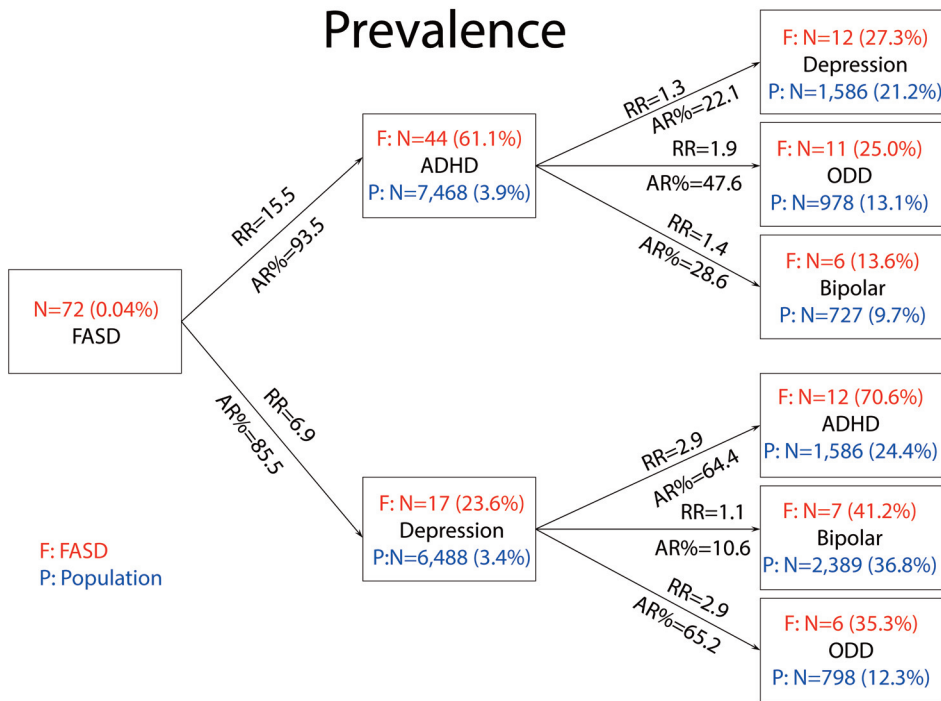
Prevalence

N=72 (0.04%)
FASD

RR=15.5
AR%=93.5

RR=6.9
AR%=85.5

F: N=44 (61.1%)
ADHD
P: N=7,468 (3.9%)

RR=1.3
AR%=22.1

RR=1.9
AR%=47.6

RR=1.4
AR%=28.6

F: N=12 (27.3%)
Depression
P: N=1,586 (21.2%)

F: N=11 (25.0%)
ODD
P: N=978 (13.1%)

F: N=6 (13.6%)
Bipolar
P: N=727 (9.7%)

F: N=17 (23.6%)
Depression
P:N=6,488 (3.4%)

RR=2.9
AR%=64.4

RR=1.1
AR%=10.6

RR=2.9
AR%=65.2

F: N=12 (70.6%)
ADHD
P: N=1,586 (24.4%)

F: N=7 (41.2%)
Bipolar
P: N=2,389 (36.8%)

F: N=6 (35.3%)
ODD
P: N=798 (12.3%)

F: FASD
P: Population